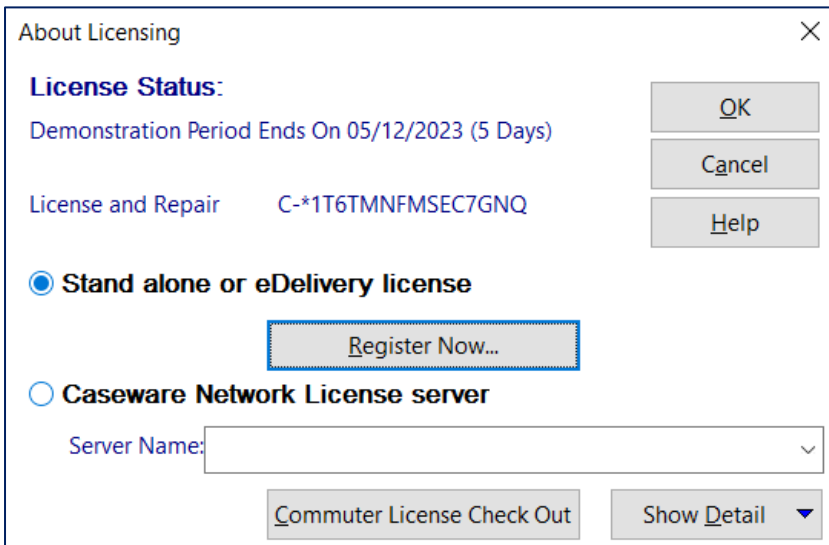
About Licensing

License Status:

Demonstration Period Ends On 05/12/2023 (5 Days)

License and Repair C-*1T6TMNFMSEC7GNQ

OK

Cancel

Help

Stand alone or eDelivery license

Register Now...

Caseware Network License server

Server Name:

Commuter License Check Out

Show Detail